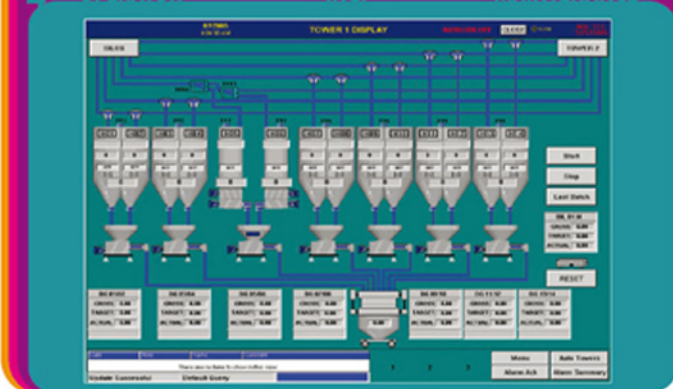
TOWER 1 DISPLAY

SILOS

TOWER 2

Start

Stop

Last Batch

RESET

GROSS
TARGET
ACTUAL

There are no items to show in this view

Update Successful

Default Query

Menu

Alarm Ack

Auto Towers

Alarm Summary

1

2

3